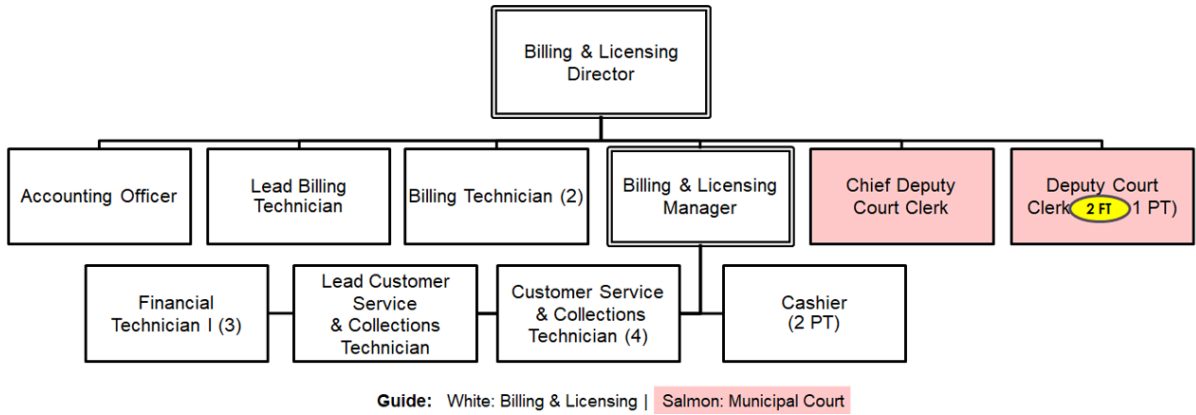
Billing & Licensing Director

Accounting Officer

Lead Billing Technician

Billing Technician (2)

Billing & Licensing Manager

Chief Deputy Court Clerk

Deputy Court Clerk 2 FT 1 PT)

Financial Technician I (3)

Lead Customer Service & Collections Technician

Customer Service & Collections Technician (4)

Cashier (2 PT)

Guide: White: Billing & Licensing | Salmon: Municipal Court